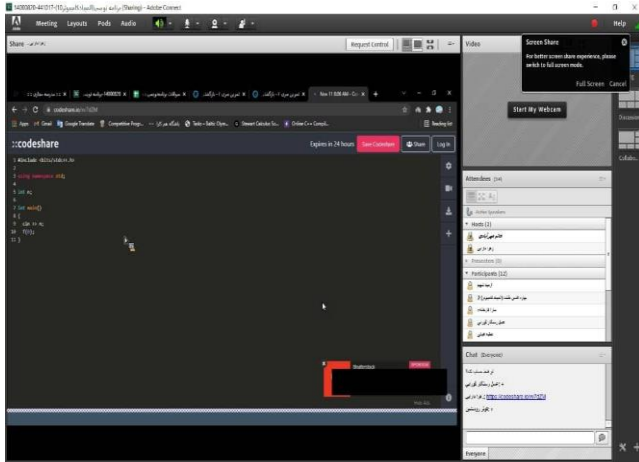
Meeting Layouts Pods Audio

Help

Share

Request Control

Video

Screen Share
For better screen share experience, please switch to full screen mode.
Full Screen Cancel

Start My Webcam

codeshare.io

::codeshare

Expires in 24 hours Save Codeshare Share Log in

1 #include <bits/stdc++.h>
2
3 using namespace std;
4
5 int n;
6
7 int main()
8 {
9 cin >> n;
10 f(n);
11 }

Attendees

Hosts (2)

Presenters (0)

Participants (12)

Chat (Everyone)

https://codeshare.io/

Everyone